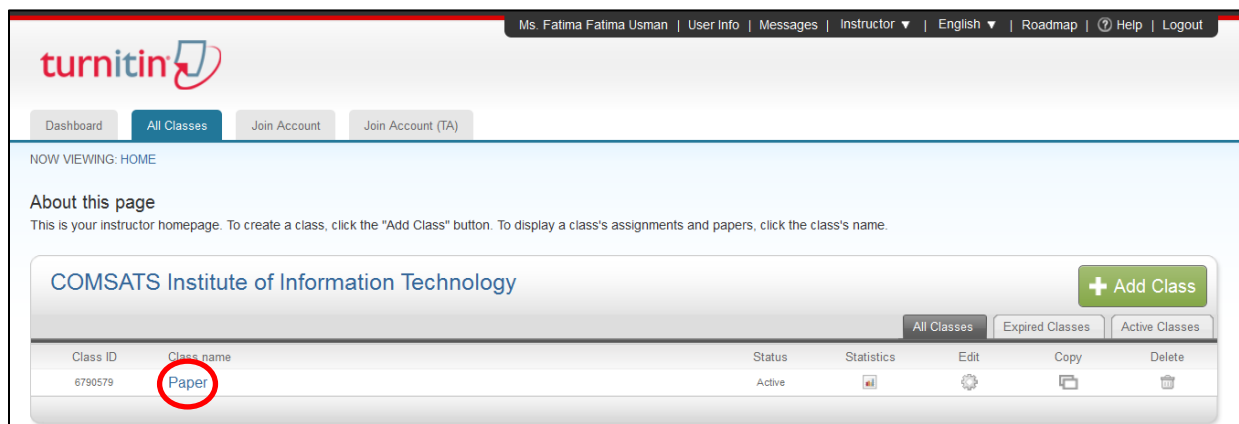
Ms. Fatima Fatima Usman | User Info | Messages | Instructor ▼ | English ▼ | Roadmap | ⓘ Help | Logout

turnitin

Dashboard | All Classes | Join Account | Join Account (TA)

NOW VIEWING: HOME

About this page
This is your instructor homepage. To create a class, click the "Add Class" button. To display a class's assignments and papers, click the class's name.

COMSATS Institute of Information Technology

+ Add Class

All Classes | Expired Classes | Active Classes

| Class ID | Class name | Status | Statistics | Edit | Copy | Delete |
|---|---|---|---|---|---|---|
| 6790579 | Paper | Active | | | | |